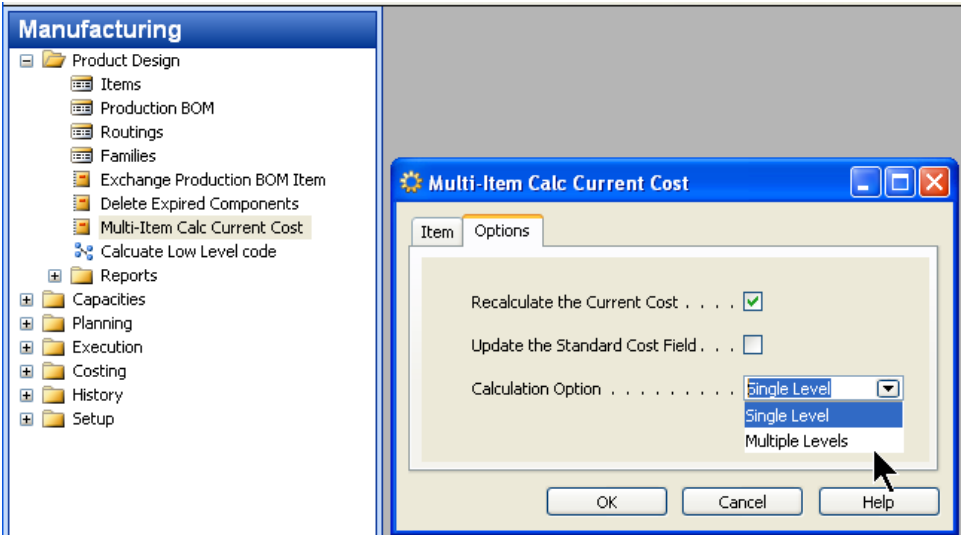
Manufacturing
Product Design
Items
Production BOM
Routings
Families
Exchange Production BOM Item
Delete Expired Components
Multi-Item Calc Current Cost
Calcuate Low Level code
Reports
Capacities
Planning
Execution
Costing
History
Setup

Multi-Item Calc Current Cost
Item
Options
Recalculate the Current Cost . . . .
Update the Standard Cost Field . . .
Calculation Option . . . . . . . . .
Single Level
Single Level
Multiple Levels
OK
Cancel
Help